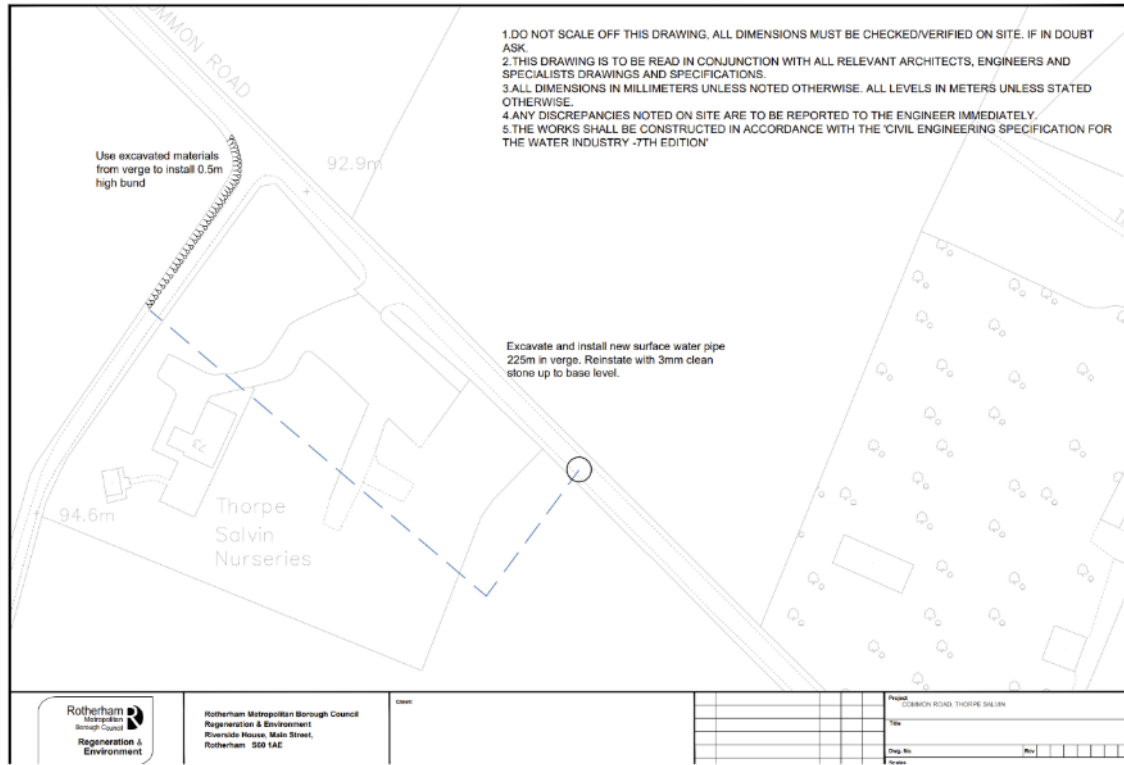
MMON ROAD

1.DO NOT SCALE OFF THIS DRAWING, ALL DIMENSIONS MUST BE CHECKED/VERIFIED ON SITE. IF IN DOUBT ASK.
2.THIS DRAWING IS TO BE READ IN CONJUNCTION WITH ALL RELEVANT ARCHITECTS, ENGINEERS AND SPECIALISTS DRAWINGS AND SPECIFICATIONS.
3.ALL DIMENSIONS IN MILLIMETERS UNLESS NOTED OTHERWISE. ALL LEVELS IN METERS UNLESS STATED OTHERWISE.
4.ANY DISCREPANCIES NOTED ON SITE ARE TO BE REPORTED TO THE ENGINEER IMMEDIATELY.
5.THE WORKS SHALL BE CONSTRUCTED IN ACCORDANCE WITH THE 'CIVIL ENGINEERING SPECIFICATION FOR THE WATER INDUSTRY -7TH EDITION'

Use excavated materials from verge to install 0.5m high bund

92.9m

Excavate and install new surface water pipe 225m in verge. Reinstate with 3mm clean stone up to base level.

73

94.6m

Thorpe Salvin Nurseries

Rotherham Metropolitan Borough Council
Regeneration & Environment

Rotherham Metropolitan Borough Council
Regeneration & Environment
Riverside House, Main Street,
Rotherham S60 1AE

Client:

Project: COMMON ROAD, THORPE SALVIN

Title

Dwg. No.

Rev

Scale